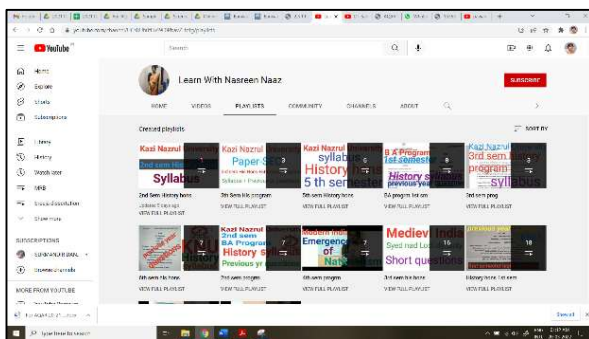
YouTube

Search

Home
Explore
Shorts
Subscriptions
Library
History
Watch later
MKB
Show more

SUBSCRIPTIONS

MORE FROM YOUTUBE

Learn With Nasreen Naaz

SUBSCRIBE

HOME VIDEOS PLAYLISTS COMMUNITY CHANNELS ABOUT

Created playlists

SORT BY

Kazi Nazrul
2nd sem History
Syllabus
3

Kazi Nazrul
Paper
3

Kazi Nazrul
syllabus
History
5th semester
6

BA Program
1st semester
History syllabus
previous year
8

Kazi Nazrul
3rd sem History
program
syllabus
3

2nd Sem History hons
VIEW FULL PLAYLIST

2nd Sem History program
VIEW FULL PLAYLIST

5th sem History hons
VIEW FULL PLAYLIST

BA program 1st sem
VIEW FULL PLAYLIST

3rd sem prog
VIEW FULL PLAYLIST

7

Kazi Nazrul
2nd sem
BA Program
History syllabus
7

Modern India
Emergence of
Nat
7

Medieval India
Syed nad
Short questions
11

previous year
18

6th sem
VIEW FULL PLAYLIST

2nd sem program
VIEW FULL PLAYLIST

6th sem program
VIEW FULL PLAYLIST

1st sem hons
VIEW FULL PLAYLIST

History hons 4th sem
VIEW FULL PLAYLIST

Cancel

Type here to search